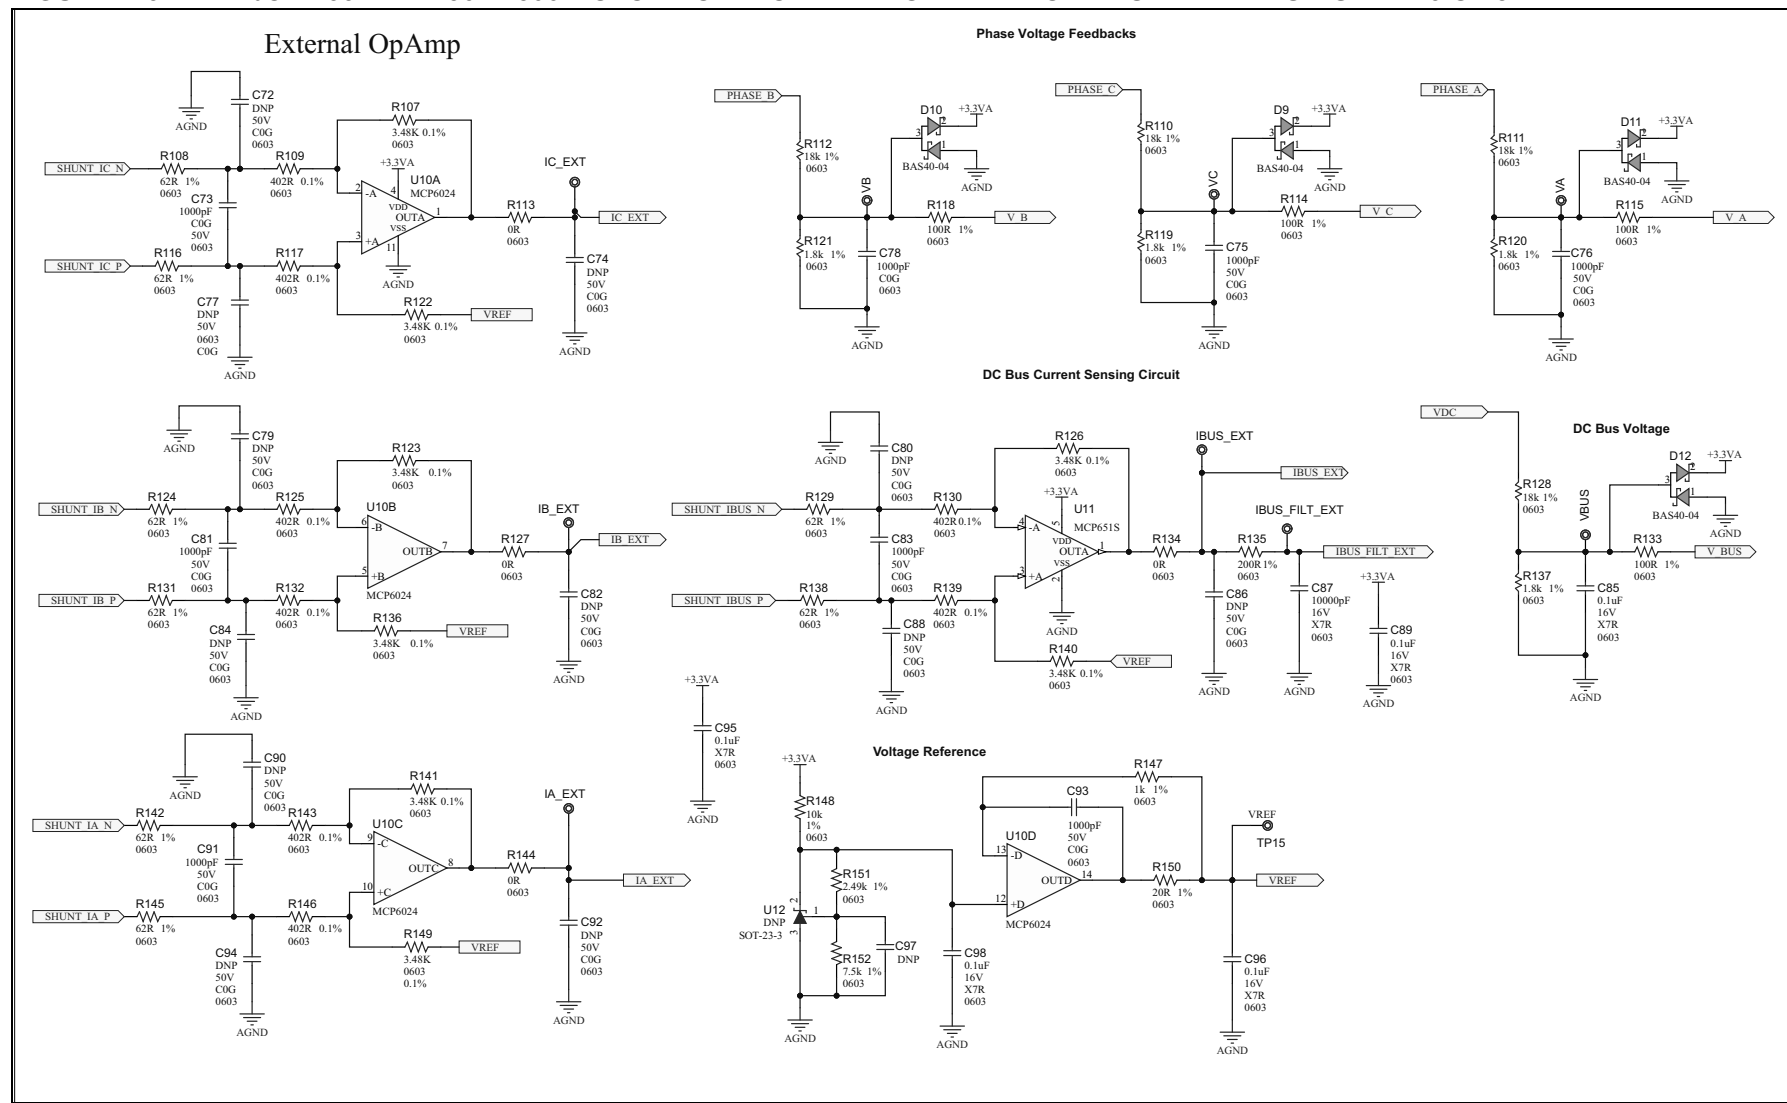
External OpAmp

AGND
C72
DNP
50V
C0G
0603
R107
3.48K 0.1%
0603
+3.3VA
U10A
MCP6024
SHUNT_IC_N
R108
62R 1%
0603
R109
402R 0.1%
0603
2 -A
4 VDD
OUTA 1
VSS
3 +A
11
C73
1000pF
C0G
50V
0603
IC_EXT
R113
0R
0603
IC_EXT
SHUNT_IC_P
R116
62R 1%
0603
R117
402R 0.1%
0603
C74
DNP
50V
C0G
0603
C77
DNP
50V
0603
C0G
R122
3.48K 0.1%
0603
VREF
AGND
AGND

Phase Voltage Feedbacks

PHASE_B
D10
+3.3VA
R112
18k 1%
0603
BAS40-04
AGND
VB
R118
100R 1%
0603
V_B
R121
1.8k 1%
0603
C78
1000pF
C0G
0603
AGND

PHASE_C
D9
+3.3VA
R110
18k 1%
0603
BAS40-04
AGND
VC
R114
100R 1%
0603
V_C
R119
1.8k 1%
0603
C75
1000pF
50V
C0G
0603
AGND

PHASE_A
D11
+3.3VA
R111
18k 1%
0603
BAS40-04
AGND
VA
R115
100R 1%
0603
V_A
R120
1.8k 1%
0603
C76
1000pF
50V
C0G
0603
AGND

DC Bus Current Sensing Circuit

AGND
C79
DNP
50V
C0G
0603
R123
3.48K 0.1%
0603
SHUNT_IB_N
R124
62R 1%
0603
R125
402R 0.1%
0603
U10B
6 -B
OUTB 7
5 +B
MCP6024
C81
1000pF
50V
C0G
0603
IB_EXT
R127
0R
0603
IB_EXT
SHUNT_IB_P
R131
62R 1%
0603
R132
402R 0.1%
0603
C82
DNP
50V
C0G
0603
C84
DNP
50V
C0G
0603
R136
3.48K 0.1%
0603
VREF
AGND
AGND

AGND
C80
DNP
50V
C0G
0603
R126
3.48K 0.1%
0603
+3.3VA
U11
MCP651S
SHUNT_IBUS_N
R129
62R 1%
0603
R130
402R 0.1%
0603
4 -A
VDD 5
OUTA 1
VSS 2
3 +A
C83
1000pF
50V
C0G
0603
IBUS_EXT
IBUS_EXT
IBUS_FILT_EXT
R134
0R
0603
R135
200R 1%
0603
IBUS_FILT_EXT
SHUNT_IBUS_P
R138
62R 1%
0603
R139
402R 0.1%
0603
C88
DNP
50V
C0G
0603
AGND
R140
3.48K 0.1%
0603
VREF
C86
DNP
50V
C0G
0603
C87
10000pF
16V
X7R
0603
+3.3VA
C89
0.1uF
16V
X7R
0603
AGND
AGND
AGND
AGND

VDC
DC Bus Voltage
D12
+3.3VA
R128
18k 1%
0603
BAS40-04
AGND
VBUS
R133
100R 1%
0603
V_BUS
R137
1.8k 1%
0603
C85
0.1uF
16V
X7R
0603
AGND

+3.3VA
C95
0.1uF
X7R
0603
AGND

AGND
C90
DNP
50V
C0G
0603
R141
3.48K 0.1%
0603
SHUNT_IA_N
R142
62R 1%
0603
R143
402R 0.1%
0603
U10C
9 -C
OUTC 8
10 +C
MCP6024
C91
1000pF
50V
C0G
0603
IA_EXT
R144
0R
0603
IA_EXT
SHUNT_IA_P
R145
62R 1%
0603
R146
402R 0.1%
0603
R149
3.48K
0603
0.1%
VREF
C92
DNP
50V
C0G
0603
C94
DNP
50V
C0G
0603
AGND
AGND

Voltage Reference

+3.3VA
R148
10k
1%
0603
R147
1k 1%
0603
C93
1000pF
50V
C0G
0603
U10D
13 -D
OUTD 14
12 +D
MCP6024
R151
2.49k 1%
0603
U12
DNP
SOT-23-3
C97
DNP
R152
7.5k 1%
0603
C98
0.1uF
16V
X7R
0603
R150
20R 1%
0603
VREF
TP15
VREF
C96
0.1uF
16V
X7R
0603
AGND
AGND
AGND